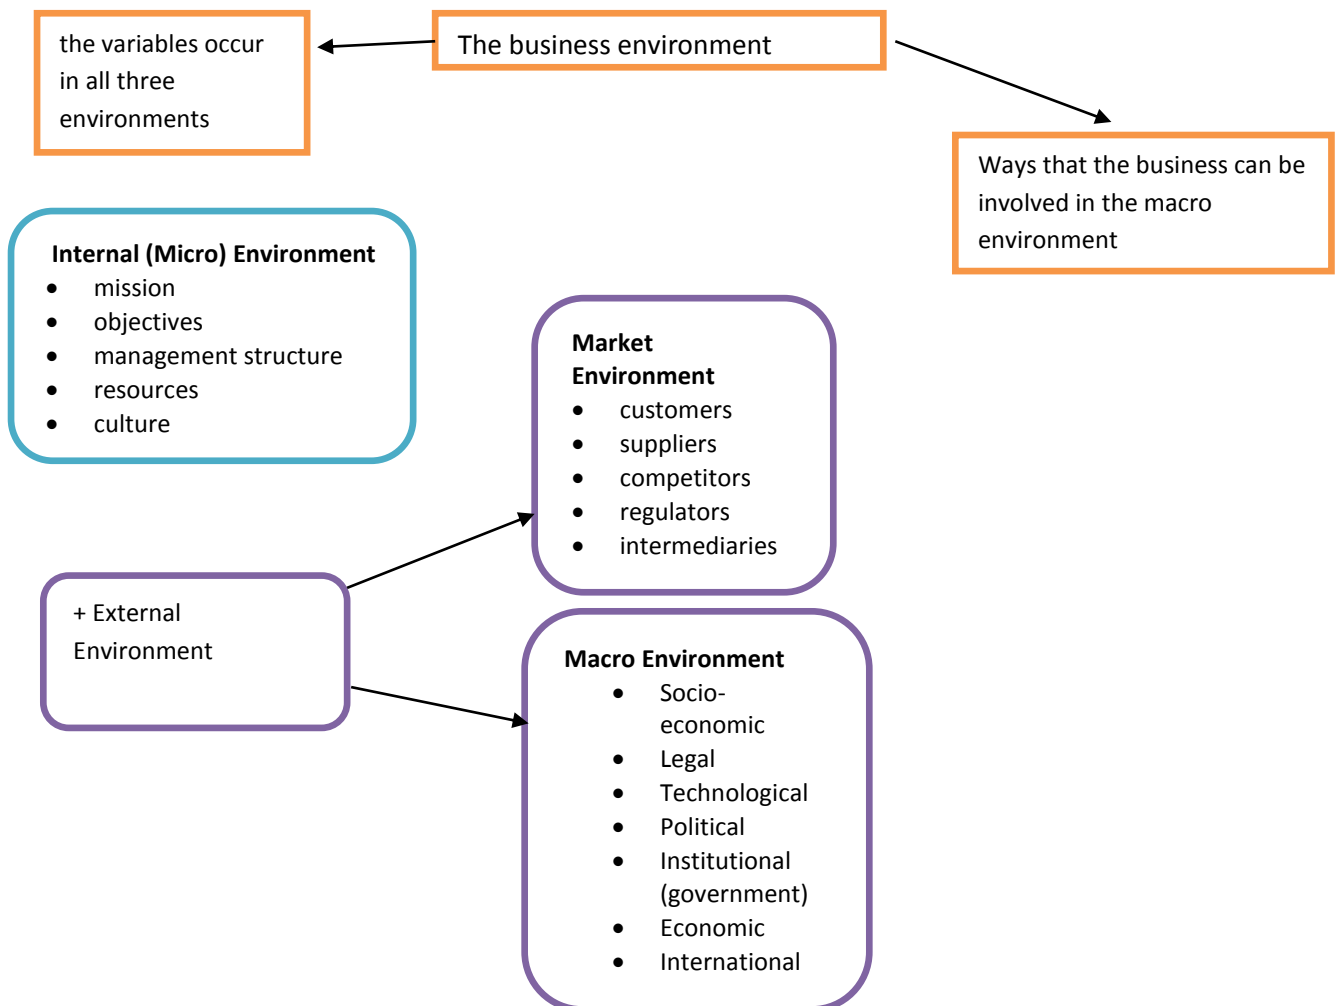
the variables occur in all three environments

The business environment

Ways that the business can be involved in the macro environment

**Internal (Micro) Environment**
- mission
- objectives
- management structure
- resources
- culture

**Market Environment**
- customers
- suppliers
- competitors
- regulators
- intermediaries

+ External Environment

**Macro Environment**
- Socio-economic
- Legal
- Technological
- Political
- Institutional (government)
- Economic
- International